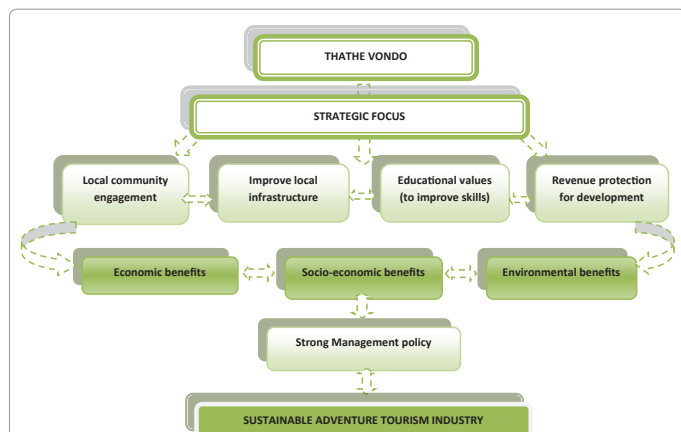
THATHE VONDO

STRATEGIC FOCUS

Local community engagement

Improve local infrastructure

Educational values (to improve skills)

Revenue protection for development

Economic benefits

Socio-economic benefits

Environmental benefits

Strong Management policy

SUSTAINABLE ADVENTURE TOURISM INDUSTRY